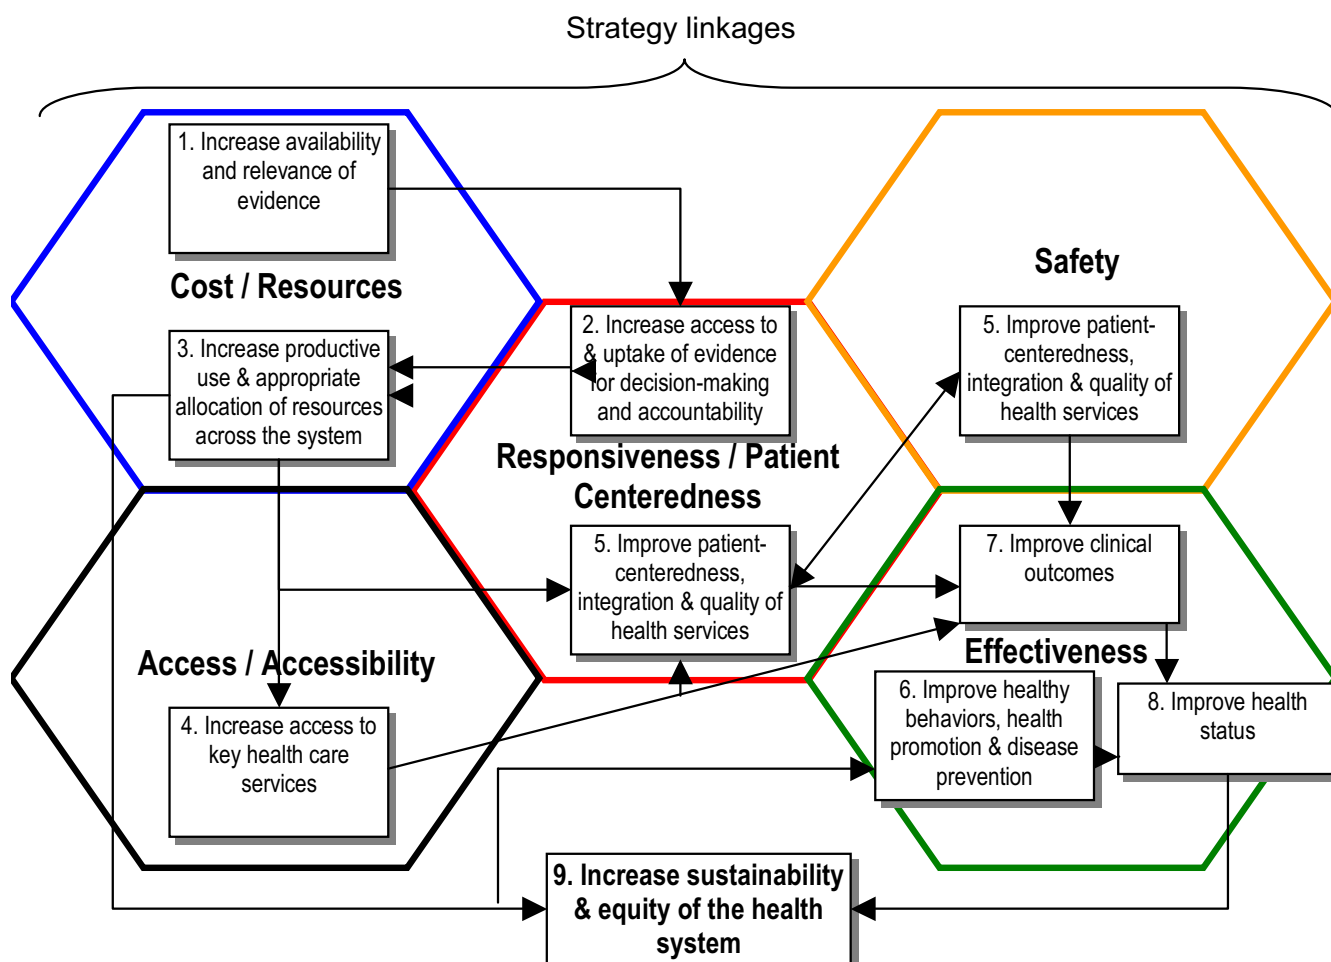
Strategy linkages

1. Increase availability and relevance of evidence

Cost / Resources

3. Increase productive use & appropriate allocation of resources across the system

2. Increase access to & uptake of evidence for decision-making and accountability

Safety

5. Improve patient-centeredness, integration & quality of health services

Responsiveness / Patient Centeredness

5. Improve patient-centeredness, integration & quality of health services

7. Improve clinical outcomes

Access / Accessibility

Effectiveness

6. Improve healthy behaviors, health promotion & disease prevention

8. Improve health status

4. Increase access to key health care services

9. Increase sustainability & equity of the health system